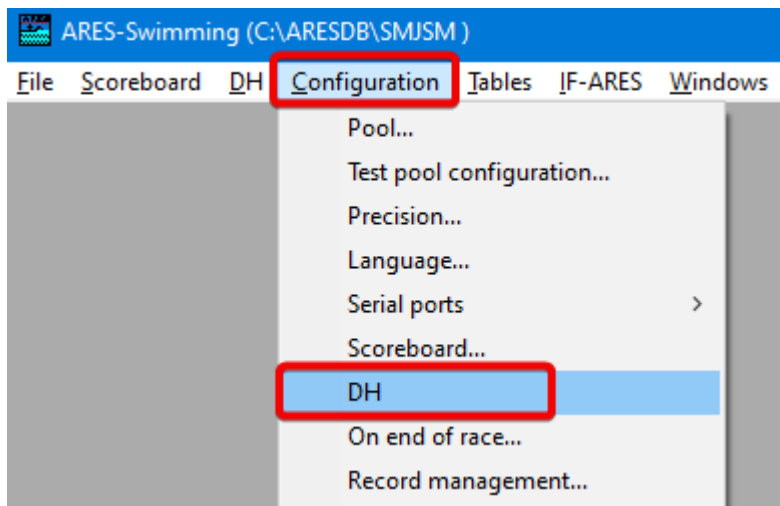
ARES-Swimming (C:\ARESDB\SMJSM )

File Scoreboard DH Configuration Tables IF-ARES Windows

Pool...
Test pool configuration...
Precision...
Language...
Serial ports
Scoreboard...
DH
On end of race...
Record management...